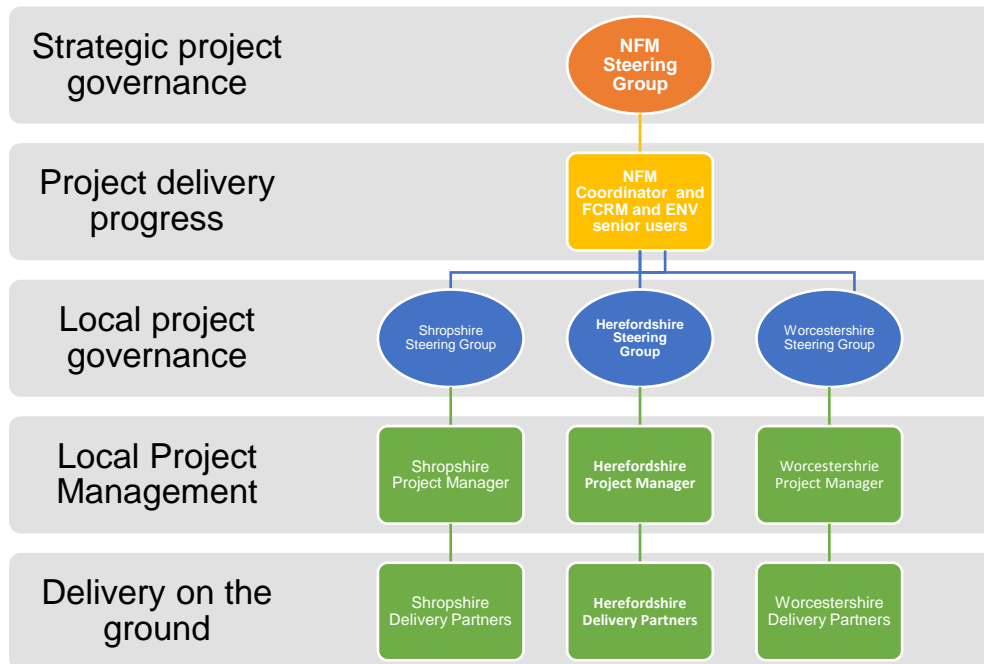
Strategic project governance

NFM Steering Group

Project delivery progress

NFM Coordinator and FCRM and ENV senior users

Local project governance

Shropshire Steering Group

Herefordshire Steering Group

Worcestershire Steering Group

Local Project Management

Shropshire Project Manager

Herefordshire Project Manager

Worcestershrie Project Manager

Delivery on the ground

Shropshire Delivery Partners

Herefordshire Delivery Partners

Worcestershire Delivery Partners